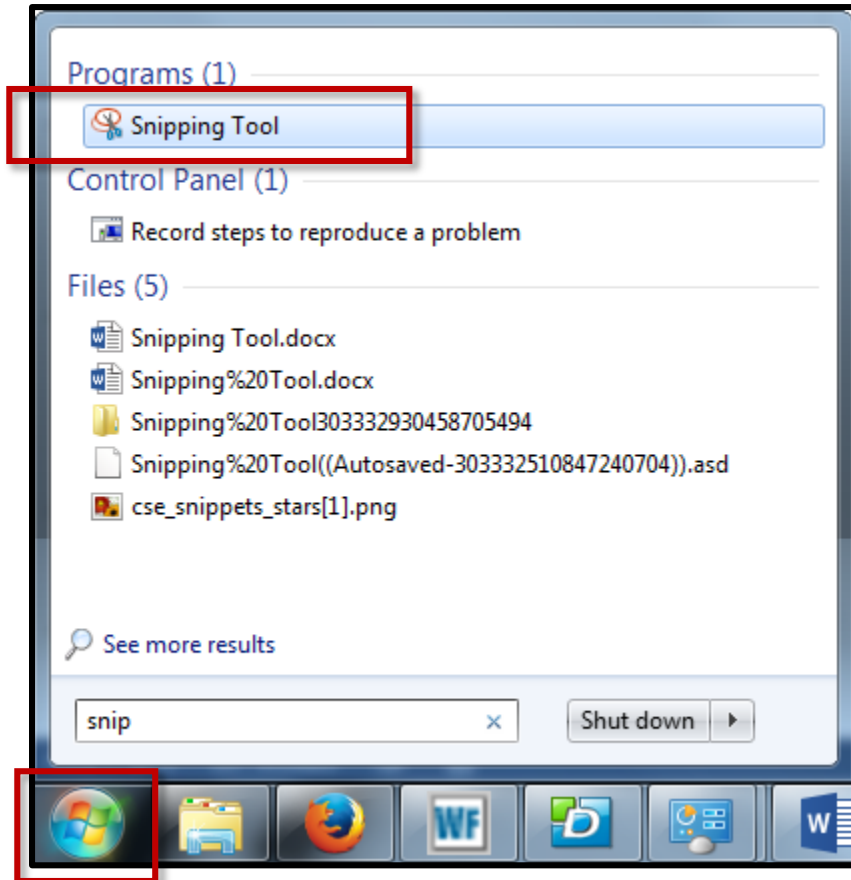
Programs (1)

Snipping Tool

Control Panel (1)

Record steps to reproduce a problem

Files (5)

Snipping Tool.docx

Snipping%20Tool.docx

Snipping%20Tool303332930458705494

Snipping%20Tool((Autosaved-303332510847240704)).asd

cse_snippets_stars[1].png

See more results

snip ×

Shut down

WF